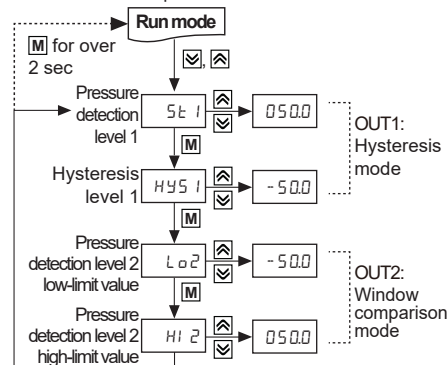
Run mode

M for over 2 sec

⩔, ⩓

Pressure detection level 1
St 1
⩓ ⩔
050.0
OUT1: Hysteresis mode

M

Hysteresis level 1
HYS 1
⩓ ⩔
-50.0

M

Pressure detection level 2 low-limit value
Lo2
⩓ ⩔
-50.0
OUT2: Window comparison mode

M

Pressure detection level 2 high-limit value
HI 2
⩓ ⩔
050.0